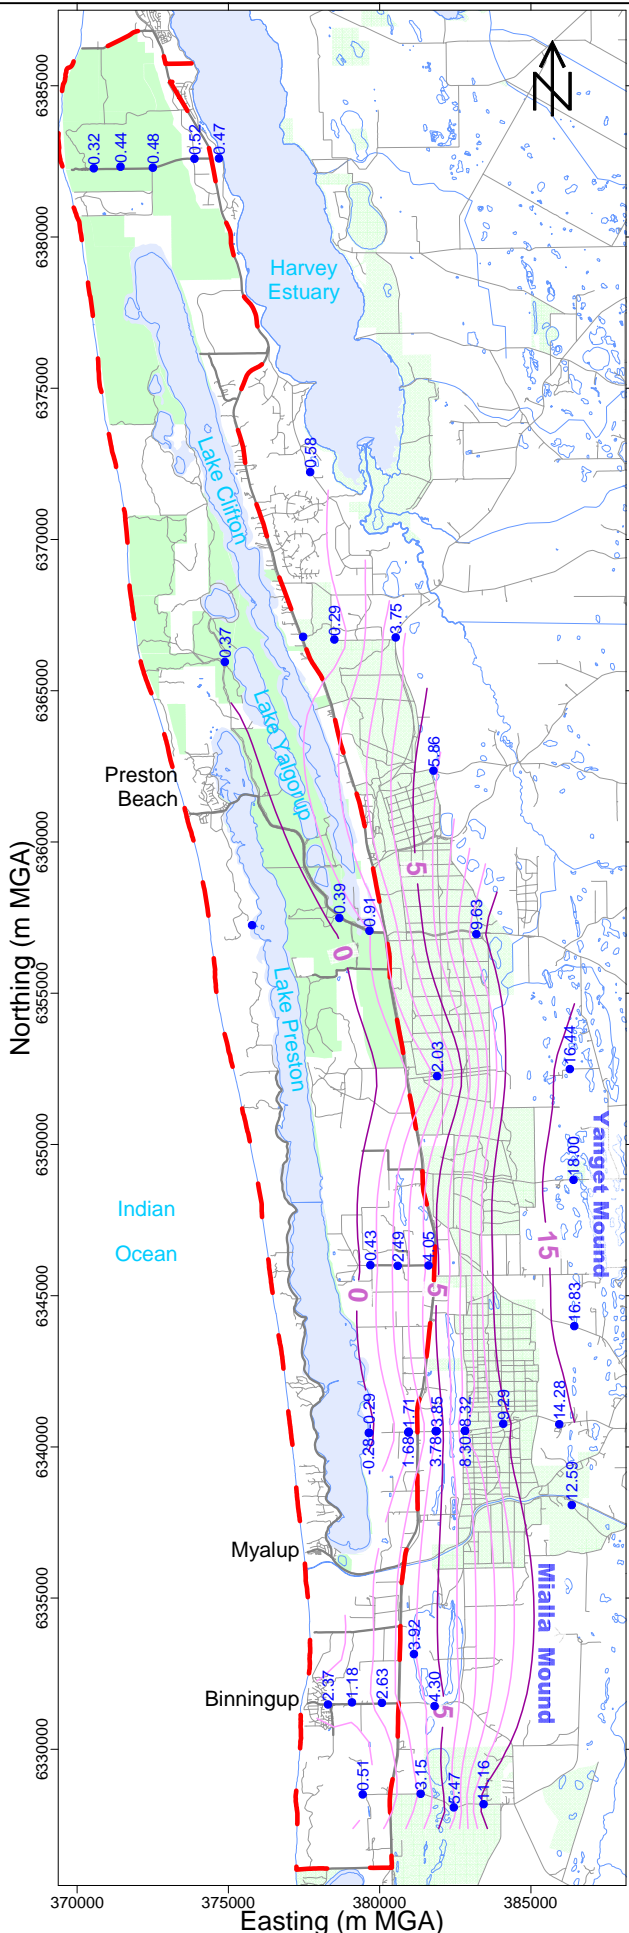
N

6385000
6380000
6375000
6370000
6365000
6360000
6355000
6350000
6345000
6340000
6335000
6330000

Northing (m MGA)

0.32 0.44 0.48 0.52 0.47

Harvey Estuary

Lake Clifton

0.58

0.29 3.75

0.37

Lake Yalgorup

5.86

Preston Beach

5

0.39 0.91 9.63

0

Lake Preston

16.44

2.03

Yanget Mound

18.00

Indian Ocean

0.43 2.49 4.05

15

0

5

16.83

-0.29 1.71 3.85 8.32 9.29 14.28

-0.28 1.68 3.78 8.30

12.59

Myalup

Mialla Mound

3.92

Binningup

2.37 1.18 2.63 4.30

5

0.51 3.15 5.47 11.16

370000 375000 380000 385000

Easting (m MGA)